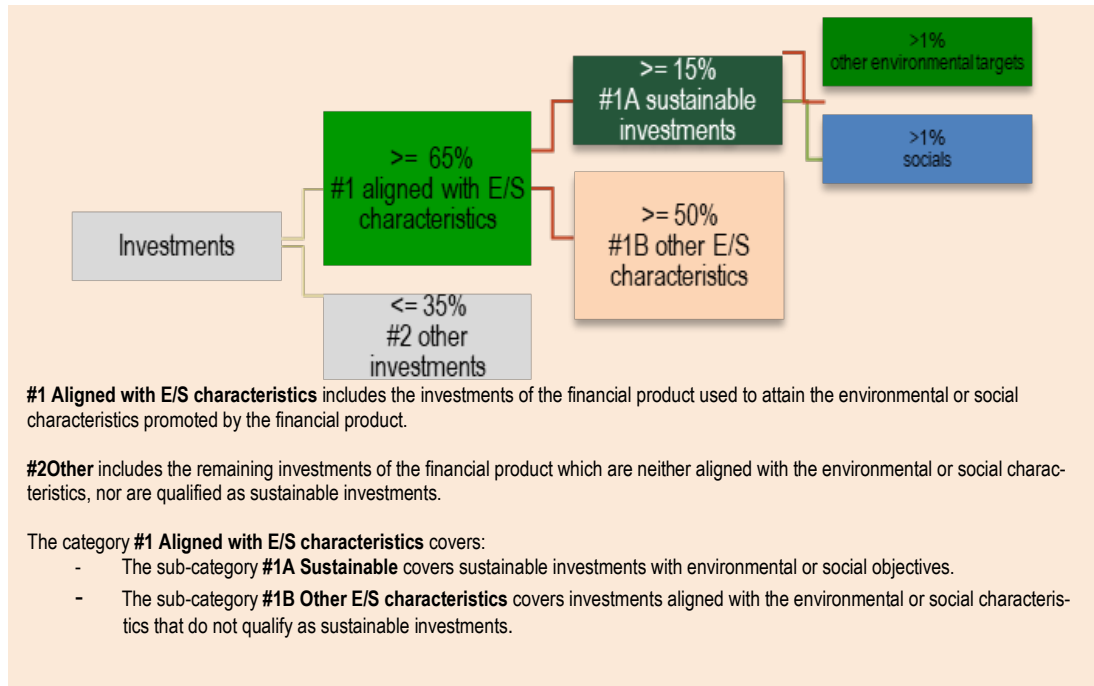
Investments

>= 65%
#1 aligned with E/S characteristics

<= 35%
#2 other investments

>= 15%
#1A sustainable investments

>= 50%
#1B other E/S characteristics

>1%
other environmental targets

>1%
socials

**#1 Aligned with E/S characteristics** includes the investments of the financial product used to attain the environmental or social characteristics promoted by the financial product.

**#2Other** includes the remaining investments of the financial product which are neither aligned with the environmental or social characteristics, nor are qualified as sustainable investments.

The category **#1 Aligned with E/S characteristics** covers:
- The sub-category **#1A Sustainable** covers sustainable investments with environmental or social objectives.
- The sub-category **#1B Other E/S characteristics** covers investments aligned with the environmental or social characteristics that do not qualify as sustainable investments.